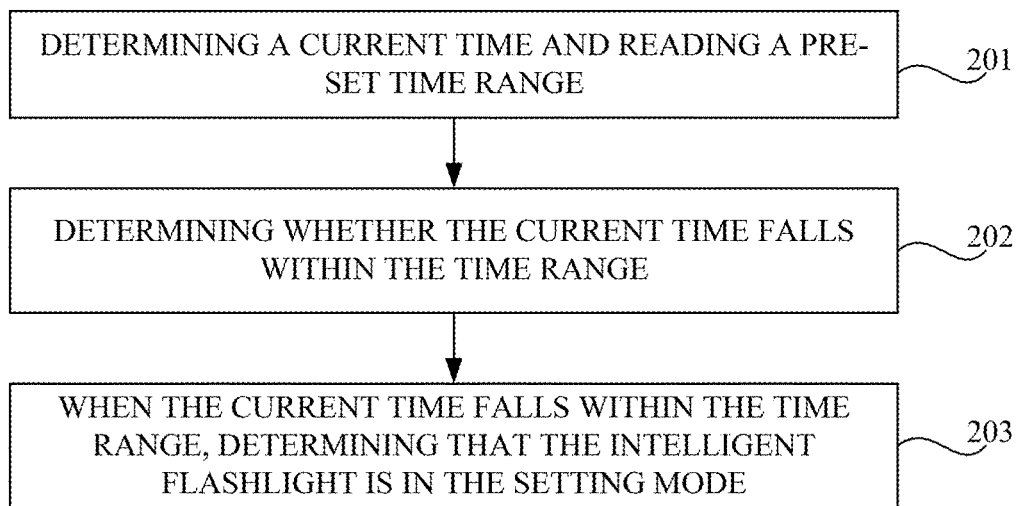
DETERMINING A CURRENT TIME AND READING A PRE-SET TIME RANGE

201

DETERMINING WHETHER THE CURRENT TIME FALLS WITHIN THE TIME RANGE

202

WHEN THE CURRENT TIME FALLS WITHIN THE TIME RANGE, DETERMINING THAT THE INTELLIGENT FLASHLIGHT IS IN THE SETTING MODE

203